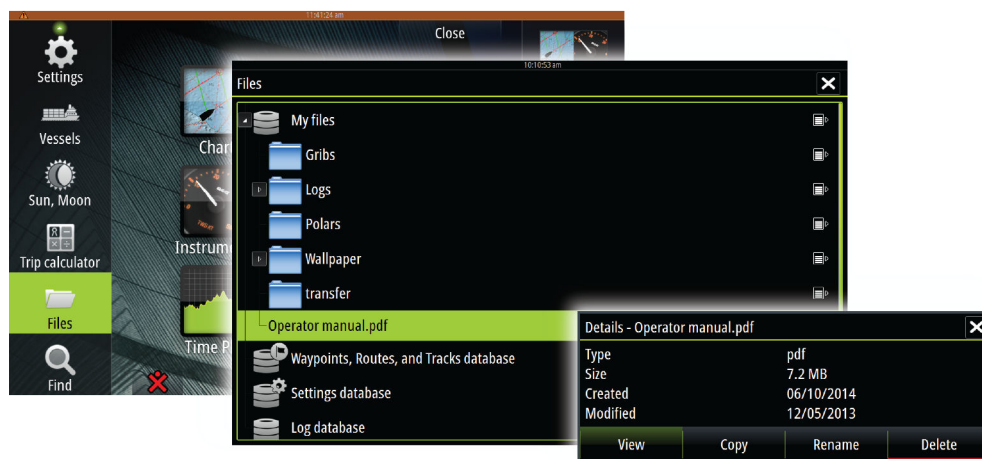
11:41:24 am

Close

Settings

Vessels

Sun, Moon

Trip calculator

Files

Find

Char

Instrum

Time P

10:10:53 am

Files

My files

Gribs

Logs

Polars

Wallpaper

transfer

Operator manual.pdf

Waypoints, Routes, and Tracks database

Settings database

Log database

Details - Operator manual.pdf

| | |
|---|---|
| Type | pdf |
| Size | 7.2 MB |
| Created | 06/10/2014 |
| Modified | 12/05/2013 |

View Copy Rename Delete